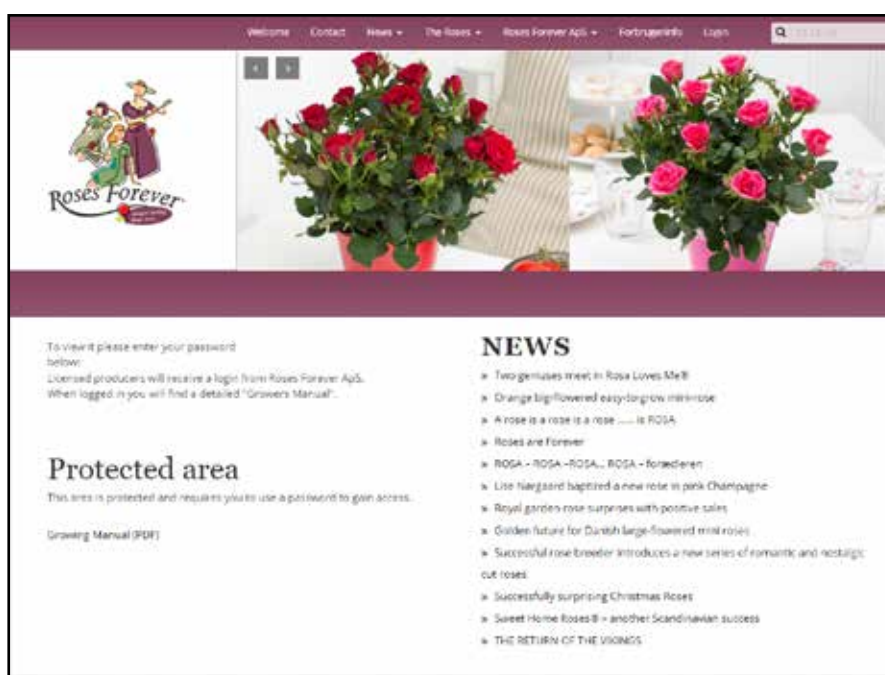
Welcome Contact News ▾ The Roses ▾ Roses Forever ApS ▾ Fortrugerinfo Login

Roses Forever

To view it please enter your password below:
Licensed producers will receive a login from Roses Forever ApS.
When logged in you will find a detailed "Growers Manual".

Protected area

This area is protected and requires you to use a password to gain access.

Growing Manual (PDF)

NEWS

» Two geniuses meet in Rosa Loves Me®
» Orange big-flowered easy-to-grow mini-rose
» A rose is a rose is a rose ...... is ROSA
» Roses are Forever
» ROSA – ROSA –ROSA... ROSA – forædleren
» Lise Nørgaard baptized a new rose in pink Champagne
» Royal garden-rose surprises with positive sales
» Golden future for Danish large-flowered mini roses
» Successful rose breeder introduces a new series of romantic and nostalgic cut roses
» Successfully surprising Christmas Roses
» Sweet Home Roses® – another Scandinavian success
» THE RETURN OF THE VIKINGS